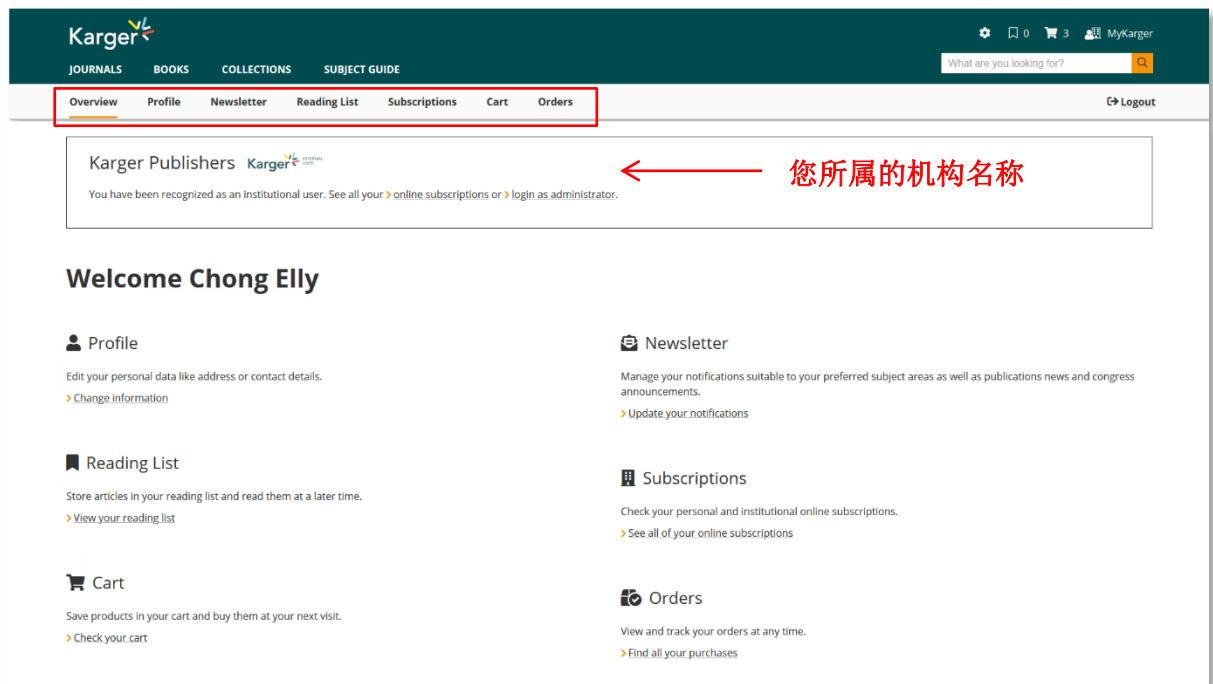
Karger

JOURNALS BOOKS COLLECTIONS SUBJECT GUIDE

0 3 MyKarger

What are you looking for?

Overview Profile Newsletter Reading List Subscriptions Cart Orders

Logout

Karger Publishers Karger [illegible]

You have been recognized as an institutional user. See all your online subscriptions or login as administrator.

您所属的机构名称

Welcome Chong Elly

Profile

Edit your personal data like address or contact details.

Change information

Newsletter

Manage your notifications suitable to your preferred subject areas as well as publications news and congress announcements.

Update your notifications

Reading List

Store articles in your reading list and read them at a later time.

View your reading list

Subscriptions

Check your personal and institutional online subscriptions.

See all of your online subscriptions

Cart

Save products in your cart and buy them at your next visit.

Check your cart

Orders

View and track your orders at any time.

Find all your purchases